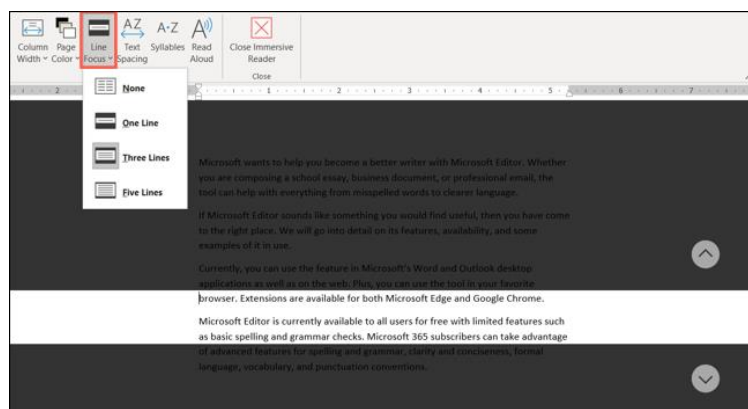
Column Width
Page Color
Line Focus
Text Spacing
Syllables
Read Aloud
Close Immersive Reader
Close

None
One Line
Three Lines
Five Lines

Microsoft wants to help you become a better writer with Microsoft Editor. Whether you are composing a school essay, business document, or professional email, the tool can help with everything from misspelled words to clearer language.

If Microsoft Editor sounds like something you would find useful, then you have come to the right place. We will go into detail on its features, availability, and some examples of it in use.

Currently, you can use the feature in Microsoft's Word and Outlook desktop applications as well as on the web. Plus, you can use the tool in your favorite browser. Extensions are available for both Microsoft Edge and Google Chrome.

Microsoft Editor is currently available to all users for free with limited features such as basic spelling and grammar checks. Microsoft 365 subscribers can take advantage of advanced features for spelling and grammar, clarity and conciseness, formal language, vocabulary, and punctuation conventions.